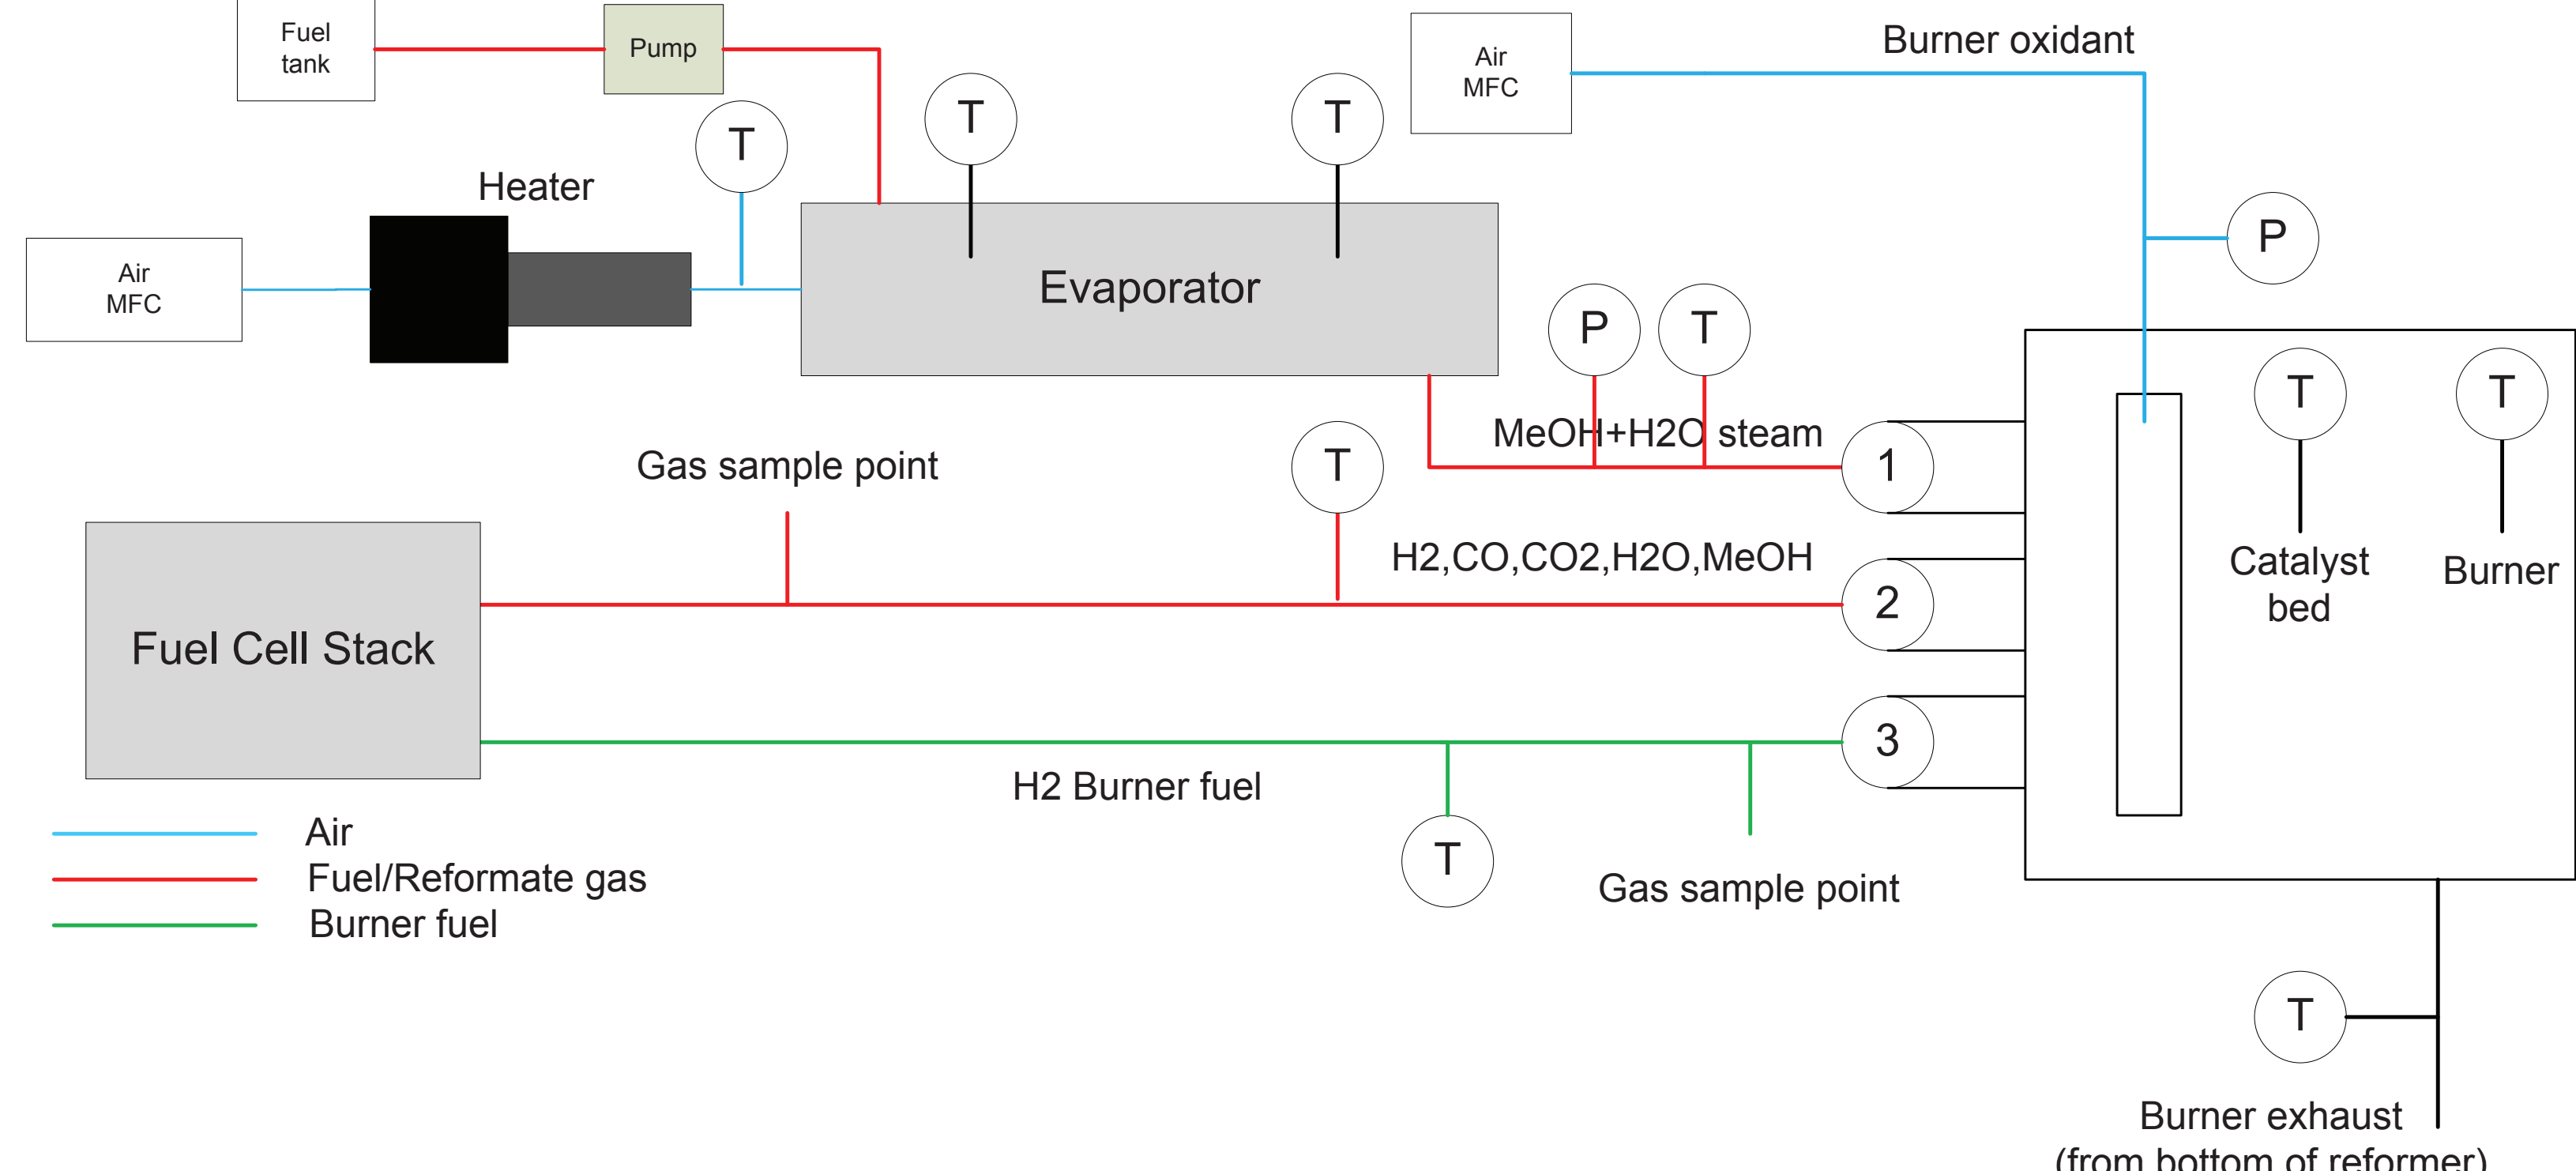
Fuel tank

Pump

Air MFC

Burner oxidant

T

T

T

Heater

Air MFC

Evaporator

P

P

T

T

T

MeOH+H2O steam

Gas sample point

T

1

Catalyst bed

Burner

H2,CO,CO2,H2O,MeOH

2

Fuel Cell Stack

3

H2 Burner fuel

T

Air

Fuel/Reformate gas

Burner fuel

Gas sample point

T

Burner exhaust
(from bottom of reformer)